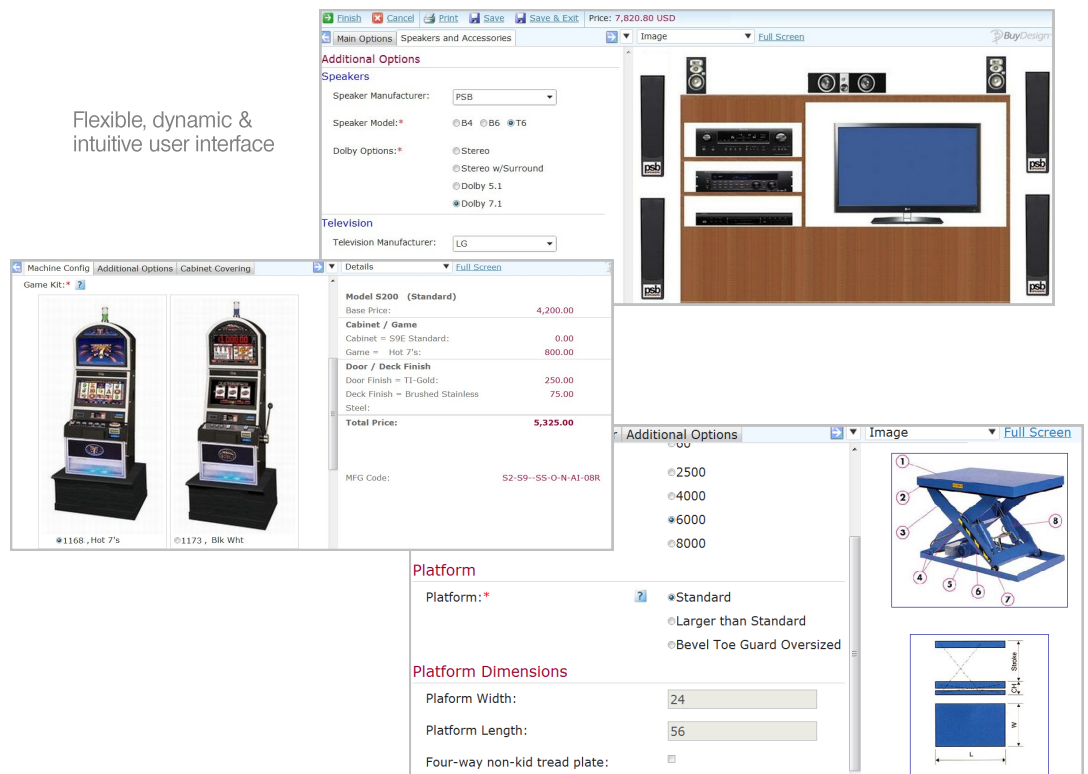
Flexible, dynamic & intuitive user interface

Finish Cancel Print Save Save & Exit Price: 7,820.80 USD

Main Options | Speakers and Accessories | Image | Full Screen

BuyDesign

Additional Options

Speakers

Speaker Manufacturer: PSB

Speaker Model:* B4 B6 T6

Dolby Options:* Stereo Stereo w/Surround Dolby 5.1 Dolby 7.1

Television

Television Manufacturer: LG

psb psb psb psb

Machine Config | Additional Options | Cabinet Covering | Details | Full Screen

Game Kit:* ?

1168 , Hot 7's 1173 , Blk Wht

| | |
|---|---|
| Model S200 (Standard) | |
| Base Price: | 4,200.00 |
| Cabinet / Game | |
| Cabinet = S9E Standard: | 0.00 |
| Game = Hot 7's: | 800.00 |
| Door / Deck Finish | |
| Door Finish = TI-Gold: | 250.00 |
| Deck Finish = Brushed Stainless | 75.00 |
| Steel: | |
| Total Price: | 5,325.00 |

MFG Code: S2-S9--SS-O-N-AI-08R

Additional Options | Image | Full Screen

2500 4000 6000 8000

Platform

Platform:* ? Standard Larger than Standard Bevel Toe Guard Oversized

Platform Dimensions

Plaform Width: 24

Platform Length: 56

Four-way non-kid tread plate:

1 2 3 4 5 6 7 8

Stroke W L